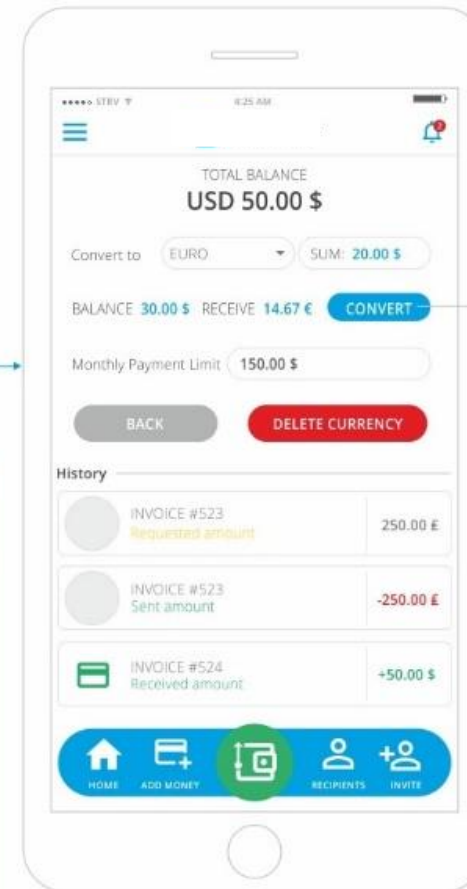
••••• STEV 4:25 AM

TOTAL BALANCE
USD 50.00 $

Convert to EURO SUM: 20.00 $

BALANCE 30.00 $ RECEIVE 14.67 € CONVERT

Monthly Payment Limit 150.00 $

BACK DELETE CURRENCY

History

| INVOICE #523 Requested amount | 250.00 £ |
|---|---|
| INVOICE #523 Sent amount | -250.00 £ |
| INVOICE #524 Received amount | +50.00 $ |

HOME ADD MONEY RECIPIENTS INVITE